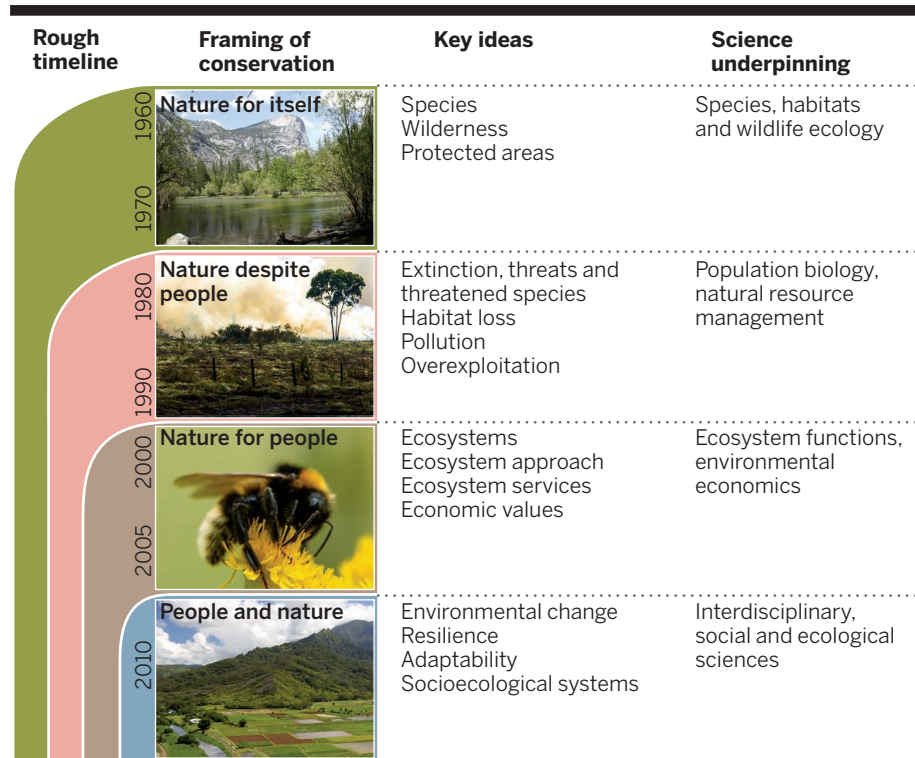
| Rough timeline | Framing of conservation | Key ideas | Science underpinning |
|---|---|---|---|
| 1960 1970 | Nature for itself | Species Wilderness Protected areas | Species, habitats and wildlife ecology |
| 1980 1990 | Nature despite people | Extinction, threats and threatened species Habitat loss Pollution Overexploitation | Population biology, natural resource management |
| 2000 2005 | Nature for people | Ecosystems Ecosystem approach Ecosystem services Economic values | Ecosystem functions, environmental economics |
| 2010 | People and nature | Environmental change Resilience Adaptability Socioecological systems | Interdisciplinary, social and ecological sciences |